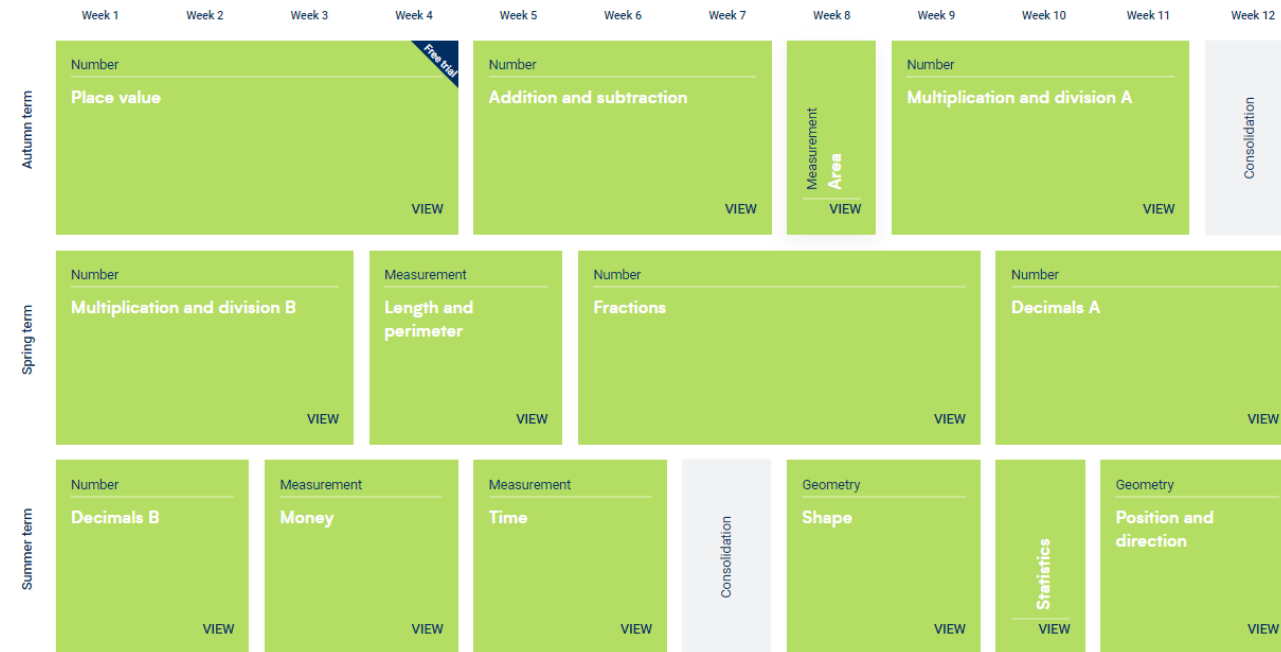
Week 1 Week 2 Week 3 Week 4 Week 5 Week 6 Week 7 Week 8 Week 9 Week 10 Week 11 Week 12

Autumn term

Number
Place value
Free trial
VIEW

Number
Addition and subtraction
VIEW

Measurement
Area
VIEW

Number
Multiplication and division A
VIEW

Consolidation

Spring term

Number
Multiplication and division B
VIEW

Measurement
Length and perimeter
VIEW

Number
Fractions
VIEW

Number
Decimals A
VIEW

Summer term

Number
Decimals B
VIEW

Measurement
Money
VIEW

Measurement
Time
VIEW

Consolidation

Geometry
Shape
VIEW

Statistics
VIEW

Geometry
Position and direction
VIEW